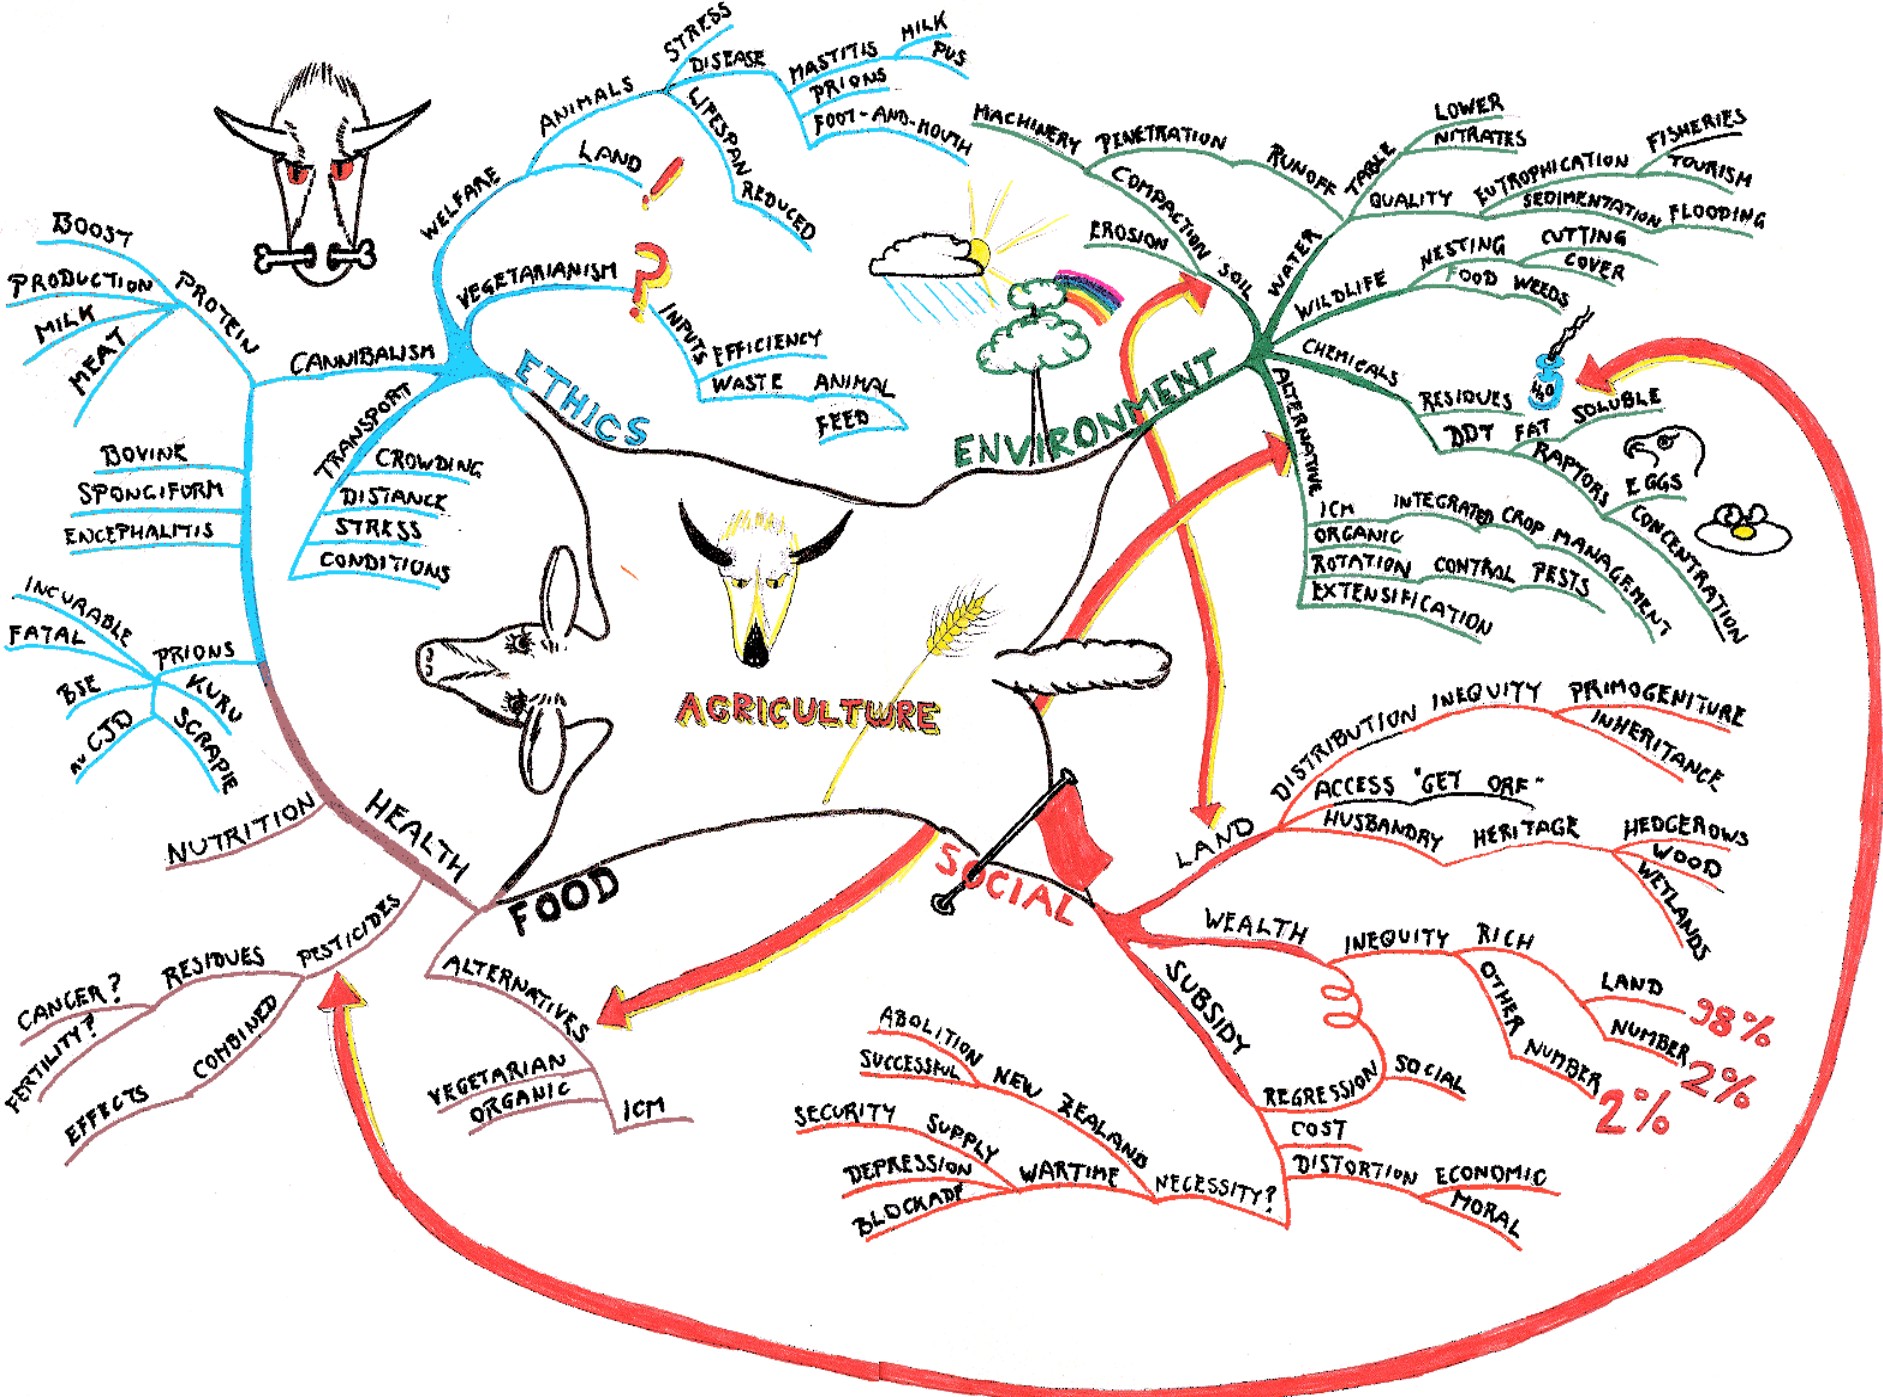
AGRICULTURE

ETHICS
WELFARE
ANIMALS
STRESS
DISEASE
MASTITIS
MILK
PUS
PRIONS
FOOT-AND-MOUTH
LIFESPAN
REDUCED
LAND
VEGETARIANISM
INPUTS
EFFICIENCY
WASTE
ANIMAL
FEED
CANNIBALISM
PROTEIN
BOOST
PRODUCTION
MILK
MEAT
BOVINE
SPONGIFORM
ENCEPHALITIS
TRANSPORT
CROWDING
DISTANCE
STRESS
CONDITIONS

ENVIRONMENT
SOIL
MACHINERY
PENETRATION
COMPACTION
EROSION
WATER
RUNOFF
TABLE
LOWER
NITRATES
QUALITY
EUTROPHICATION
FISHERIES
TOURISM
SEDIMENTATION
FLOODING
WILDLIFE
NESTING
CUTTING
COVER
FOOD
WEEDS
CHEMICALS
RESIDUES
SOLUBLE
DDT
FAT
RAPTORS
EGGS
CONCENTRATION
ALTERNATIVE
ICM
INTEGRATED CROP MANAGEMENT
ORGANIC
ROTATION
CONTROL
PESTS
EXTENSIFICATION
40

HEALTH
PRIONS
INCURABLE
FATAL
BSE
nv CJD
KURU
SCRAPIE
NUTRITION
PESTICIDES
RESIDUES
CANCER?
FERTILITY?
COMBINED
EFFECTS

FOOD
ALTERNATIVES
VEGETARIAN
ORGANIC
ICM

SOCIAL
LAND
DISTRIBUTION
INEQUITY
PRIMOGENITURE
INHERITANCE
ACCESS
"GET ORF"
HUSBANDRY
HERITAGE
HEDGEROWS
WOOD
WETLANDS
WEALTH
INEQUITY
RICH
LAND
98%
NUMBER
2%
OTHER
NUMBER
2%
SUBSIDY
REGRESSION
SOCIAL
COST
DISTORTION
ECONOMIC
MORAL
NECESSITY?
ABOLITION
SUCCESSFUL
NEW ZEALAND
SECURITY
SUPPLY
WARTIME
DEPRESSION
BLOCKADE